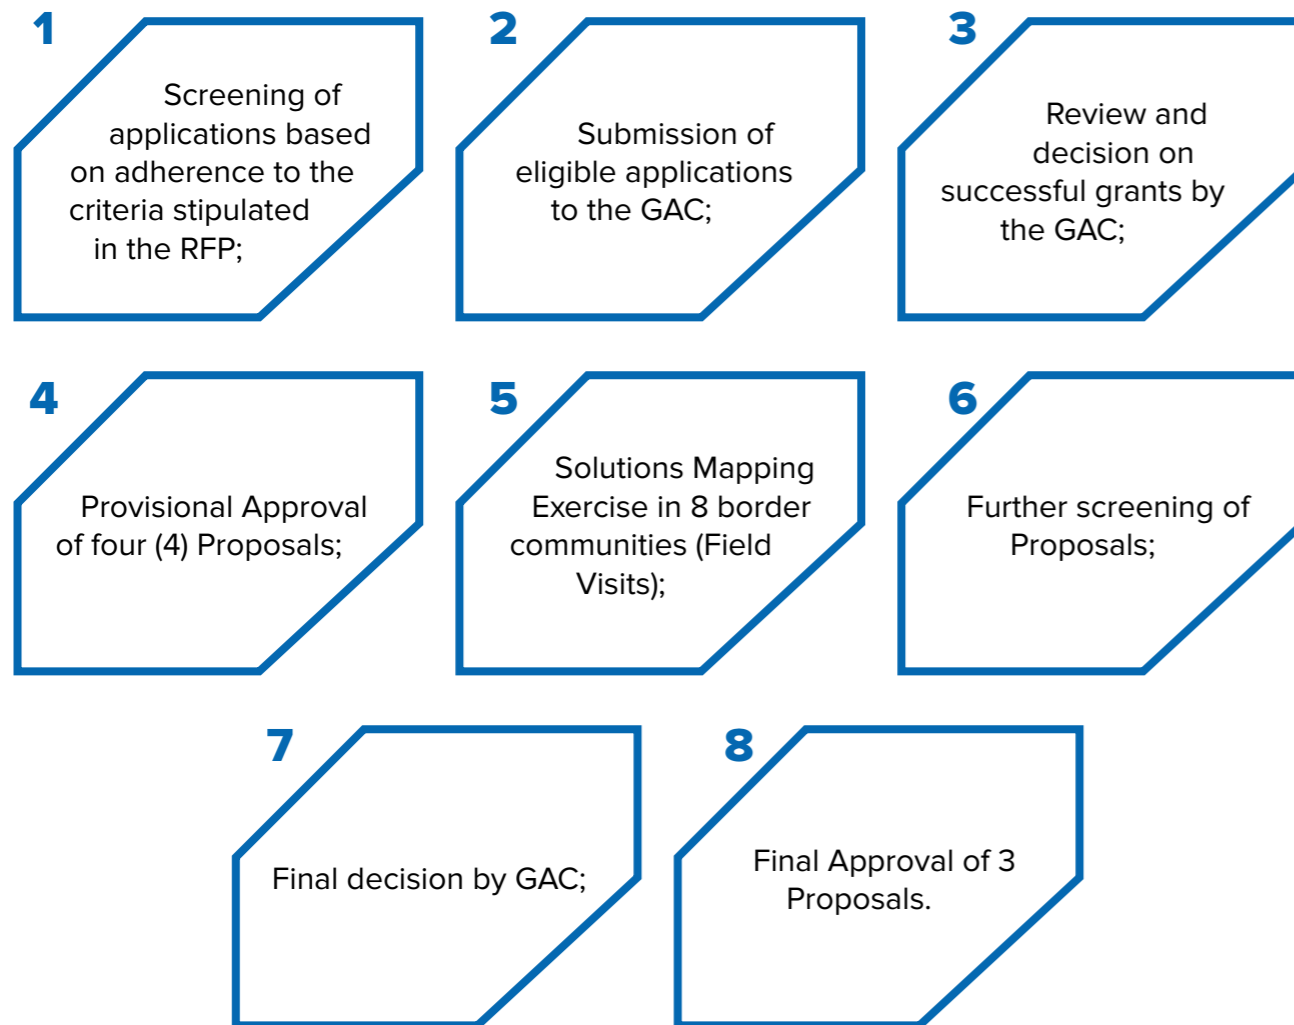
1
Screening of applications based on adherence to the criteria stipulated in the RFP;

2
Submission of eligible applications to the GAC;

3
Review and decision on successful grants by the GAC;

4
Provisional Approval of four (4) Proposals;

5
Solutions Mapping Exercise in 8 border communities (Field Visits);

6
Further screening of Proposals;

7
Final decision by GAC;

8
Final Approval of 3 Proposals.